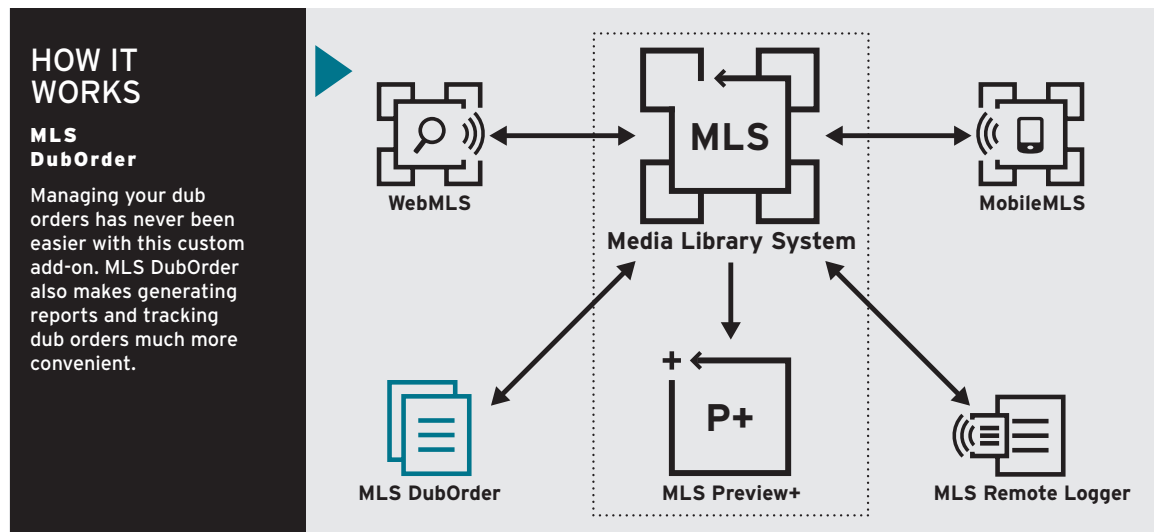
HOW IT WORKS

MLS DubOrder

Managing your dub orders has never been easier with this custom add-on. MLS DubOrder also makes generating reports and tracking dub orders much more convenient.

MLS

Media Library System

WebMLS

MobileMLS

P+

MLS DubOrder

MLS Preview+

MLS Remote Logger